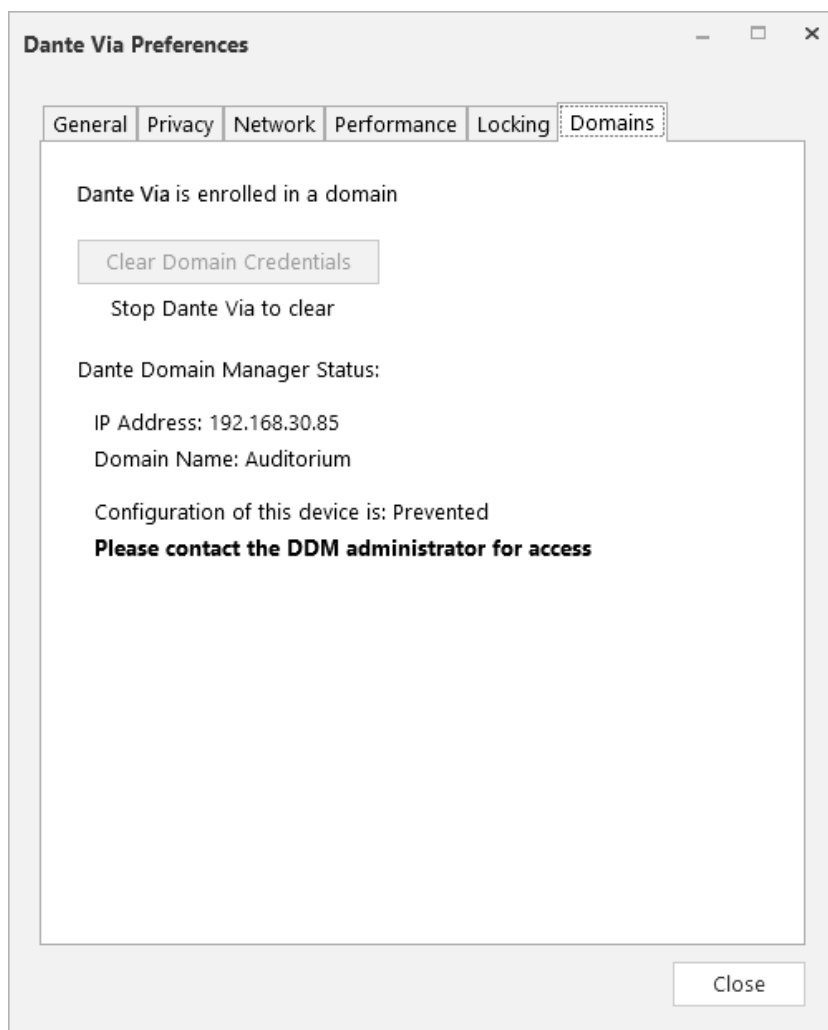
Dante Via Preferences

General | Privacy | Network | Performance | Locking | Domains

Dante Via is enrolled in a domain

Clear Domain Credentials

Stop Dante Via to clear

Dante Domain Manager Status:

IP Address: 192.168.30.85

Domain Name: Auditorium

Configuration of this device is: Prevented

**Please contact the DDM administrator for access**

Close